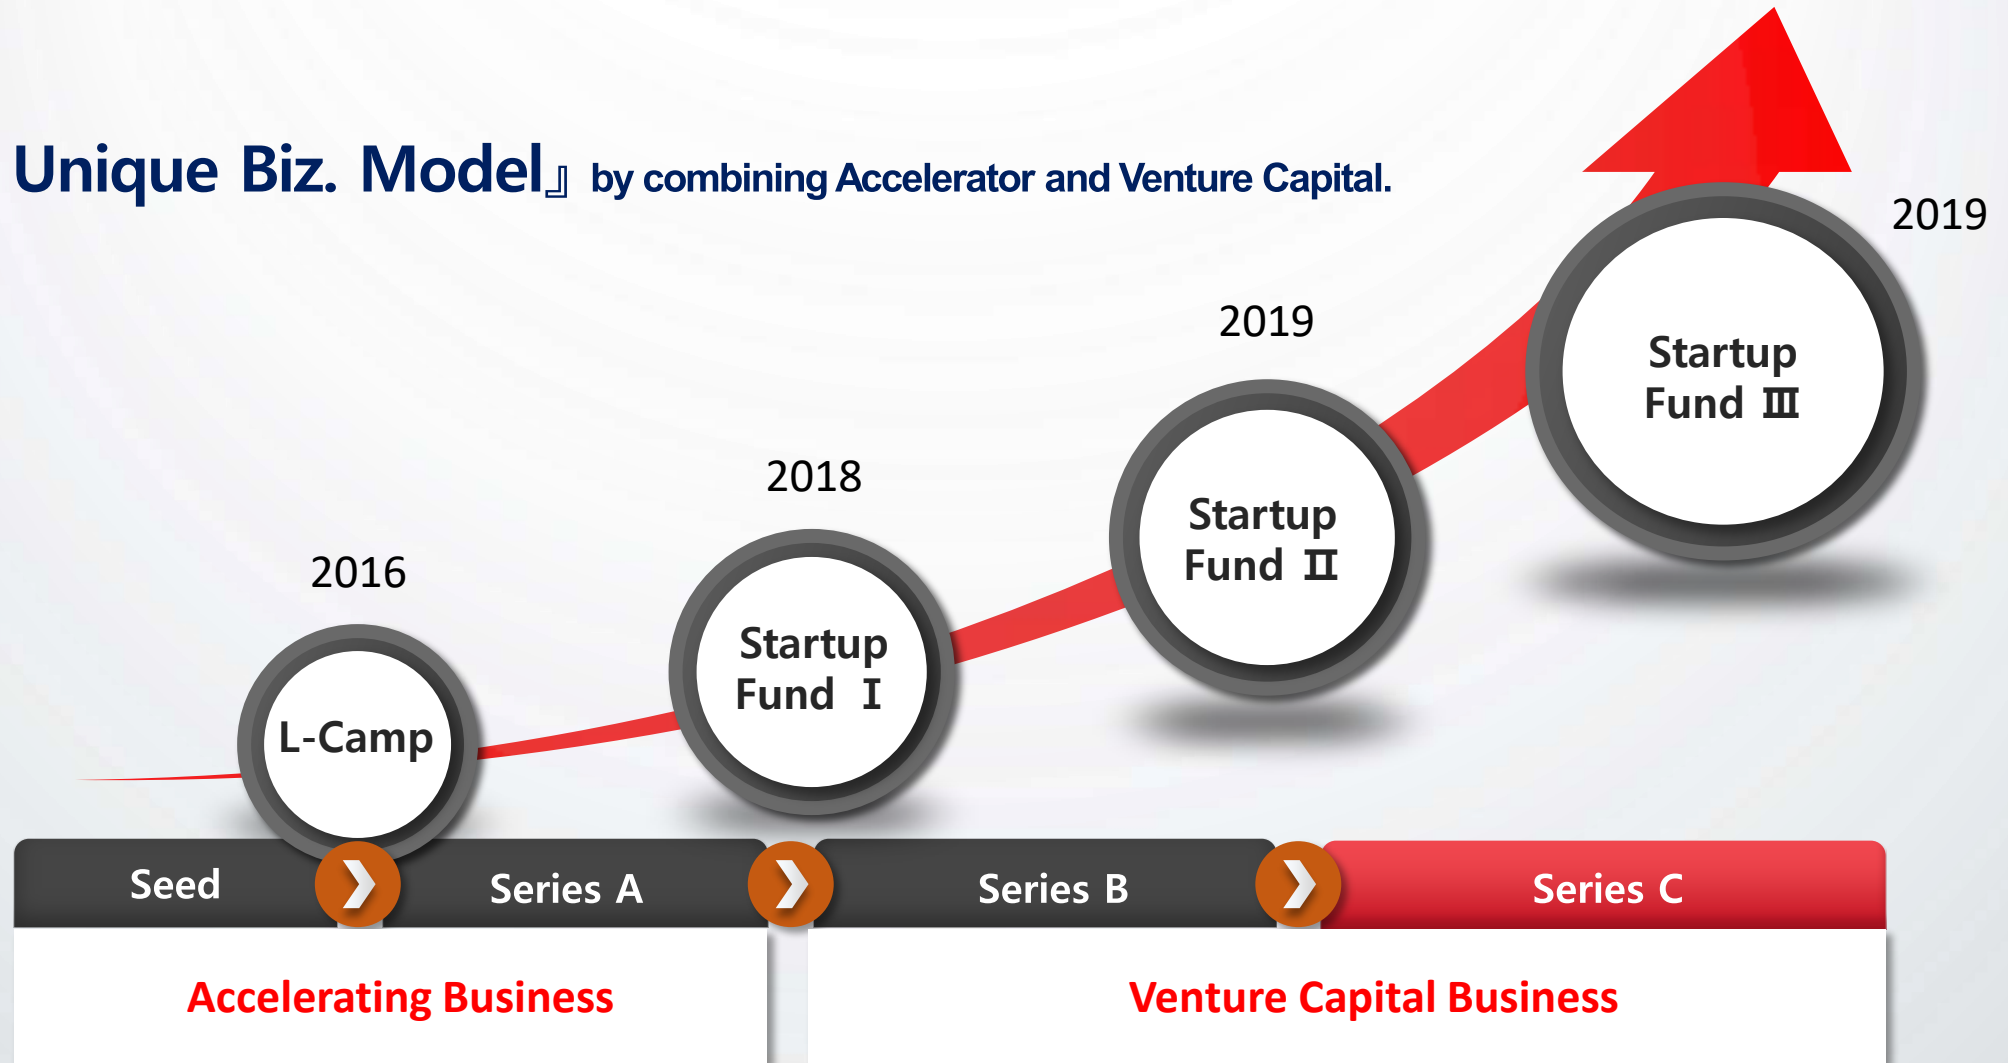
Unique Biz. Model』 by combining Accelerator and Venture Capital.

2016

L-Camp

2018

Startup Fund Ⅰ

2019

Startup Fund Ⅱ

2019

Startup Fund Ⅲ

Seed ❯ Series A ❯ Series B ❯ Series C

Accelerating Business

Venture Capital Business